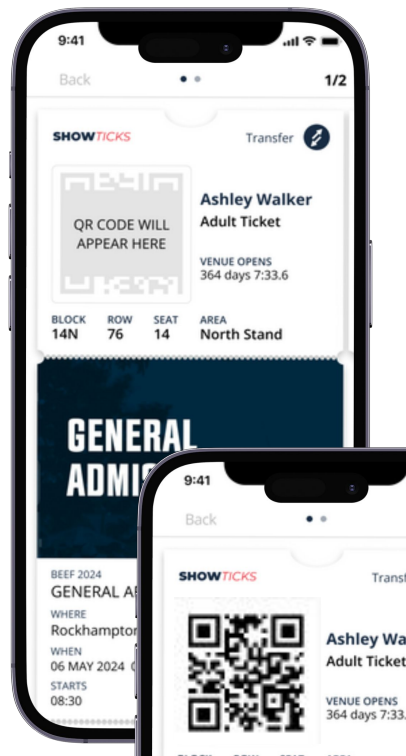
9:41

Back

1/2

SHOWTICKS

Transfer

QR CODE WILL APPEAR HERE

Ashley Walker
Adult Ticket

VENUE OPENS
364 days 7:33.6

BLOCK
14N

ROW
76

SEAT
14

AREA
North Stand

GENERAL
ADMI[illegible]

BEEF 2024
GENERAL A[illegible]

WHERE
Rockhampto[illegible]

WHEN
06 MAY 2024 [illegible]

STARTS
08:30

9:41

Back

SHOWTICKS

Transf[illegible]

Ashley Wa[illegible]
Adult Ticket

VENUE OPENS
364 days 7:33.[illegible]